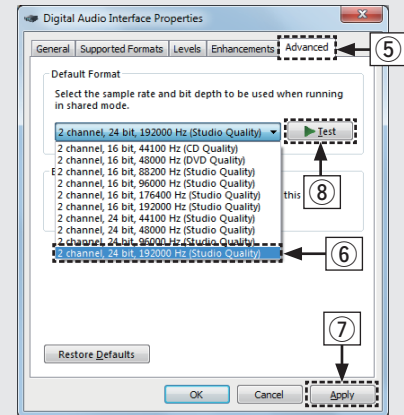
Digital Audio Interface Properties

General | Supported Formats | Levels | Enhancements | Advanced

⑤

Default Format

Select the sample rate and bit depth to be used when running in shared mode.

2 channel, 24 bit, 192000 Hz (Studio Quality)

▶ Test

⑧

2 channel, 16 bit, 44100 Hz (CD Quality)
2 channel, 16 bit, 48000 Hz (DVD Quality)
2 channel, 16 bit, 88200 Hz (Studio Quality)
2 channel, 16 bit, 96000 Hz (Studio Quality)
2 channel, 16 bit, 176400 Hz (Studio Quality)
2 channel, 16 bit, 192000 Hz (Studio Quality)
2 channel, 24 bit, 44100 Hz (Studio Quality)
2 channel, 24 bit, 48000 Hz (Studio Quality)
2 channel, 24 bit, 96000 Hz (Studio Quality)
2 channel, 24 bit, 192000 Hz (Studio Quality)

E

this

⑥

⑦

Restore Defaults

OK | Cancel | Apply